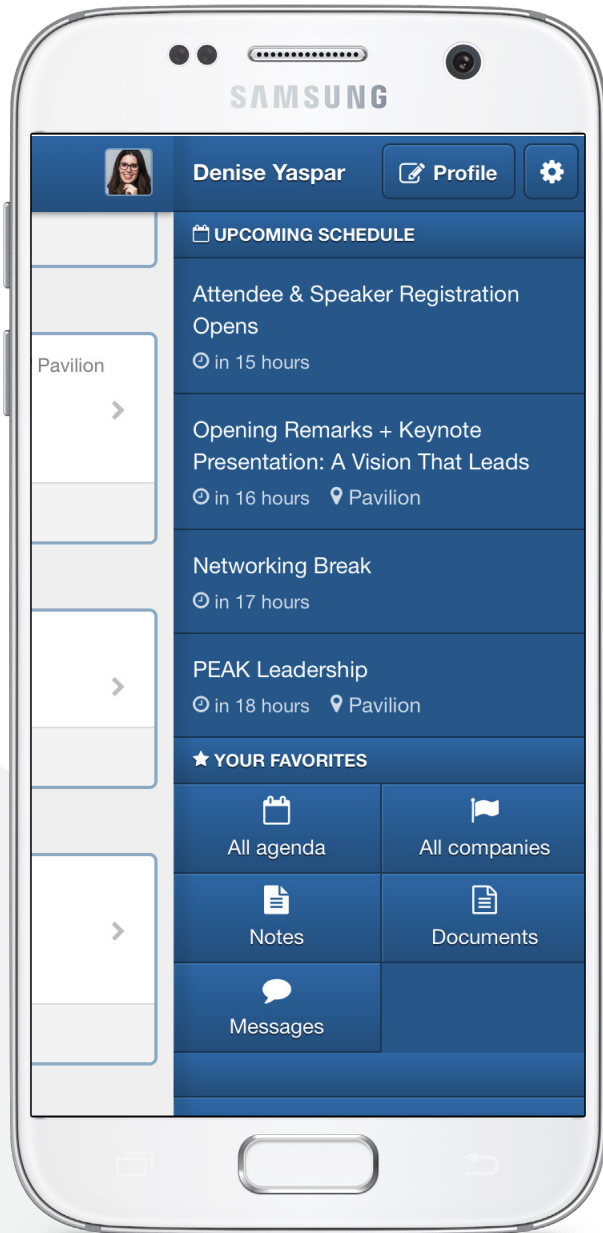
SAMSUNG

Denise Yaspar

Profile

Pavilion

UPCOMING SCHEDULE

Attendee & Speaker Registration Opens

in 15 hours

Opening Remarks + Keynote Presentation: A Vision That Leads

in 16 hours Pavilion

Networking Break

in 17 hours

PEAK Leadership

in 18 hours Pavilion

YOUR FAVORITES

All agenda

All companies

Notes

Documents

Messages